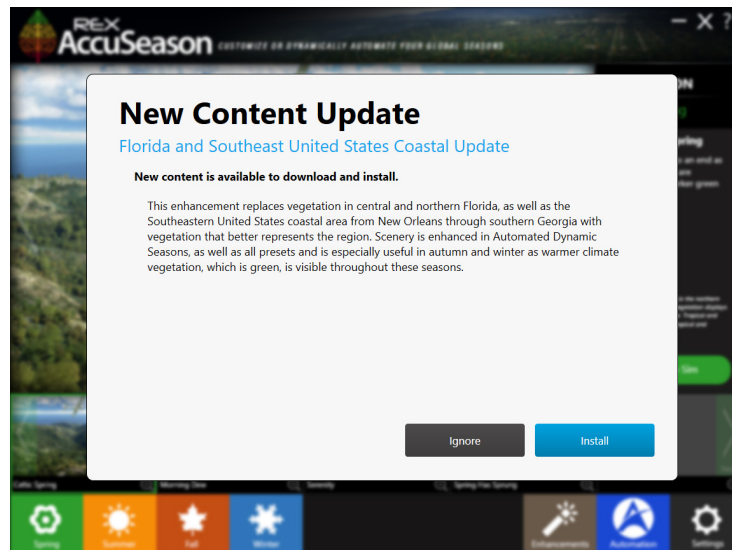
REX AccuSeason CUSTOMIZE OR DYNAMICALLY AUTOMATE YOUR GLOBAL SEASONS

— ✕ ?

New Content Update

Florida and Southeast United States Coastal Update

New content is available to download and install.

This enhancement replaces vegetation in central and northern Florida, as well as the Southeastern United States coastal area from New Orleans through southern Georgia with vegetation that better represents the region. Scenery is enhanced in Automated Dynamic Seasons, as well as all presets and is especially useful in autumn and winter as warmer climate vegetation, which is green, is visible throughout these seasons.

Ignore

Install

Celtic Spring

Morning Dew

Serenity

Spring Has Sprung

Spring

Summer

Fall

Winter

Enhancements

Automation

Settings